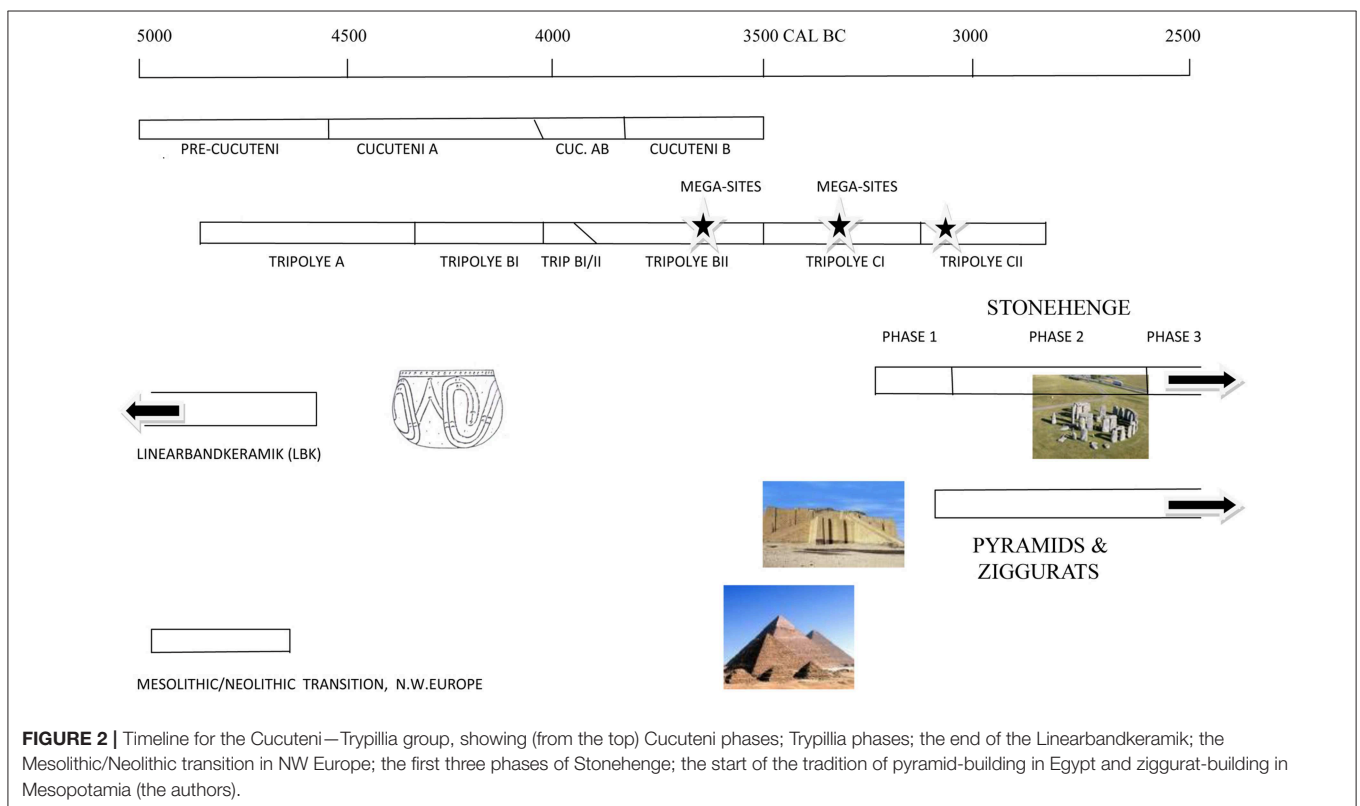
5000 4500 4000 3500 CAL BC 3000 2500

PRE-CUCUTENI CUCUTENI A CUC. AB CUCUTENI B

MEGA-SITES MEGA-SITES

TRIPOLYE A TRIPOLYE BI TRIP BI/II TRIPOLYE BII TRIPOLYE CI TRIPOLYE CII

STONEHENGE

PHASE 1 PHASE 2 PHASE 3

LINEARBANDKERAMIK (LBK)

PYRAMIDS & ZIGGURATS

MESOLITHIC/NEOLITHIC TRANSITION, N.W.EUROPE

**FIGURE 2 |** Timeline for the Cucuteni—Trypillia group, showing (from the top) Cucuteni phases; Trypillia phases; the end of the Linearbandkeramik; the Mesolithic/Neolithic transition in NW Europe; the first three phases of Stonehenge; the start of the tradition of pyramid-building in Egypt and ziggurat-building in Mesopotamia (the authors).